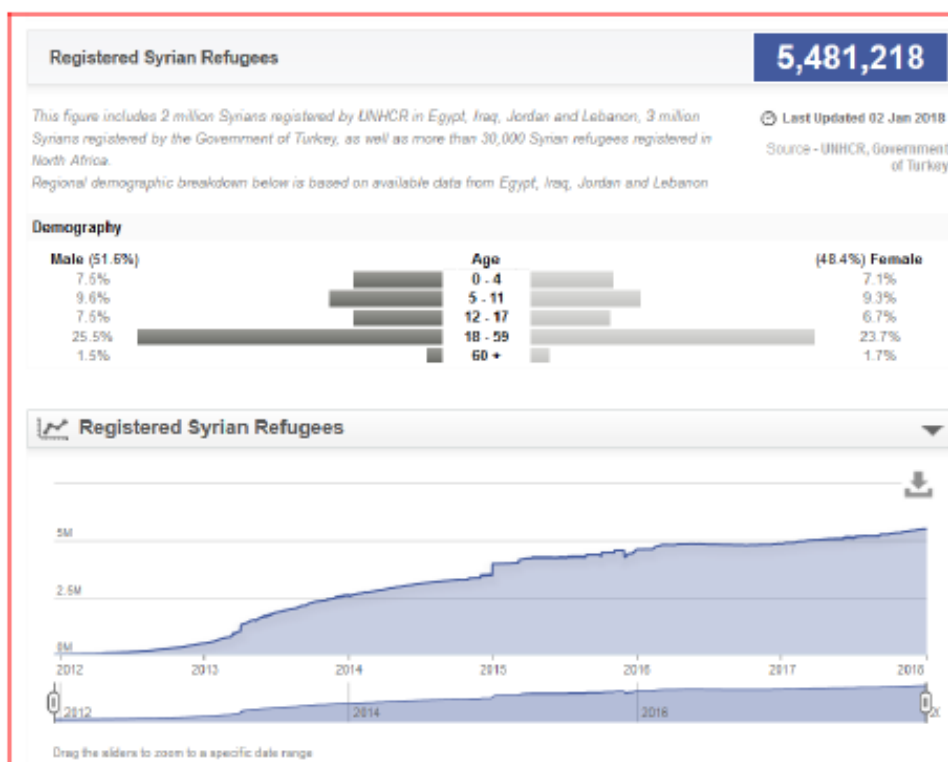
Registered Syrian Refugees

5,481,218

This figure includes 2 million Syrians registered by UNHCR in Egypt, Iraq, Jordan and Lebanon, 3 million Syrians registered by the Government of Turkey, as well as more than 30,000 Syrian refugees registered in North Africa.
Regional demographic breakdown below is based on available data from Egypt, Iraq, Jordan and Lebanon

Last Updated 02 Jan 2018

Source - UNHCR, Government of Turkey

Demography

| Male (51.6%) | Age | (48.4%) Female |
|---|---|---|
| 7.5% | 0 - 4 | 7.1% |
| 9.6% | 5 - 11 | 9.3% |
| 7.5% | 12 - 17 | 6.7% |
| 25.5% | 18 - 59 | 23.7% |
| 1.5% | 60 + | 1.7% |

Registered Syrian Refugees

5M
2.5M
0M
2012 2013 2014 2015 2016 2017 2018
2012 2014 2016

Drag the sliders to zoom to a specific date range